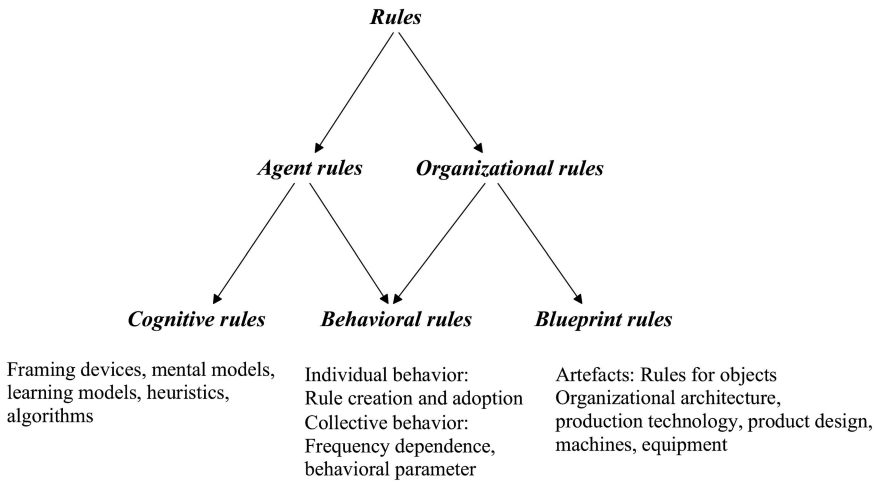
Rules

Agent rules

Organizational rules

Cognitive rules

Behavioral rules

Blueprint rules

Framing devices, mental models, learning models, heuristics, algorithms

Individual behavior: Rule creation and adoption
Collective behavior: Frequency dependence, behavioral parameter

Artefacts: Rules for objects
Organizational architecture, production technology, product design, machines, equipment